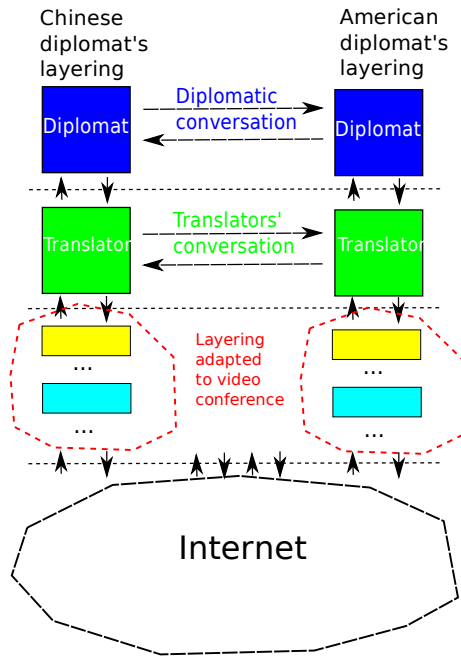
Chinese diplomat's layering

American diplomat's layering

Diplomat

Diplomatic conversation

Diplomat

Translator

Translators' conversation

Translator

...

...

Layering adapted to video conference

...

...

Internet